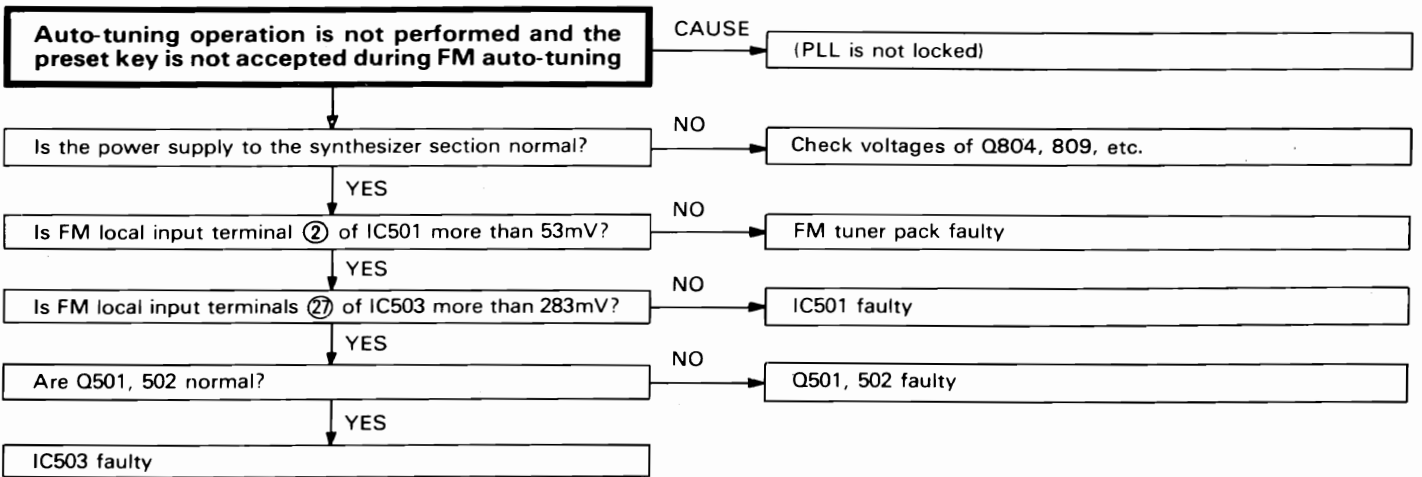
Auto-tuning operation is not performed and the preset key is not accepted during FM auto-tuning

CAUSE

(PLL is not locked)

Is the power supply to the synthesizer section normal?

NO

Check voltages of Q804, 809, etc.

YES

Is FM local input terminal ② of IC501 more than 53mV?

NO

FM tuner pack faulty

YES

Is FM local input terminals ㉗ of IC503 more than 283mV?

NO

IC501 faulty

YES

Are Q501, 502 normal?

NO

Q501, 502 faulty

YES

IC503 faulty